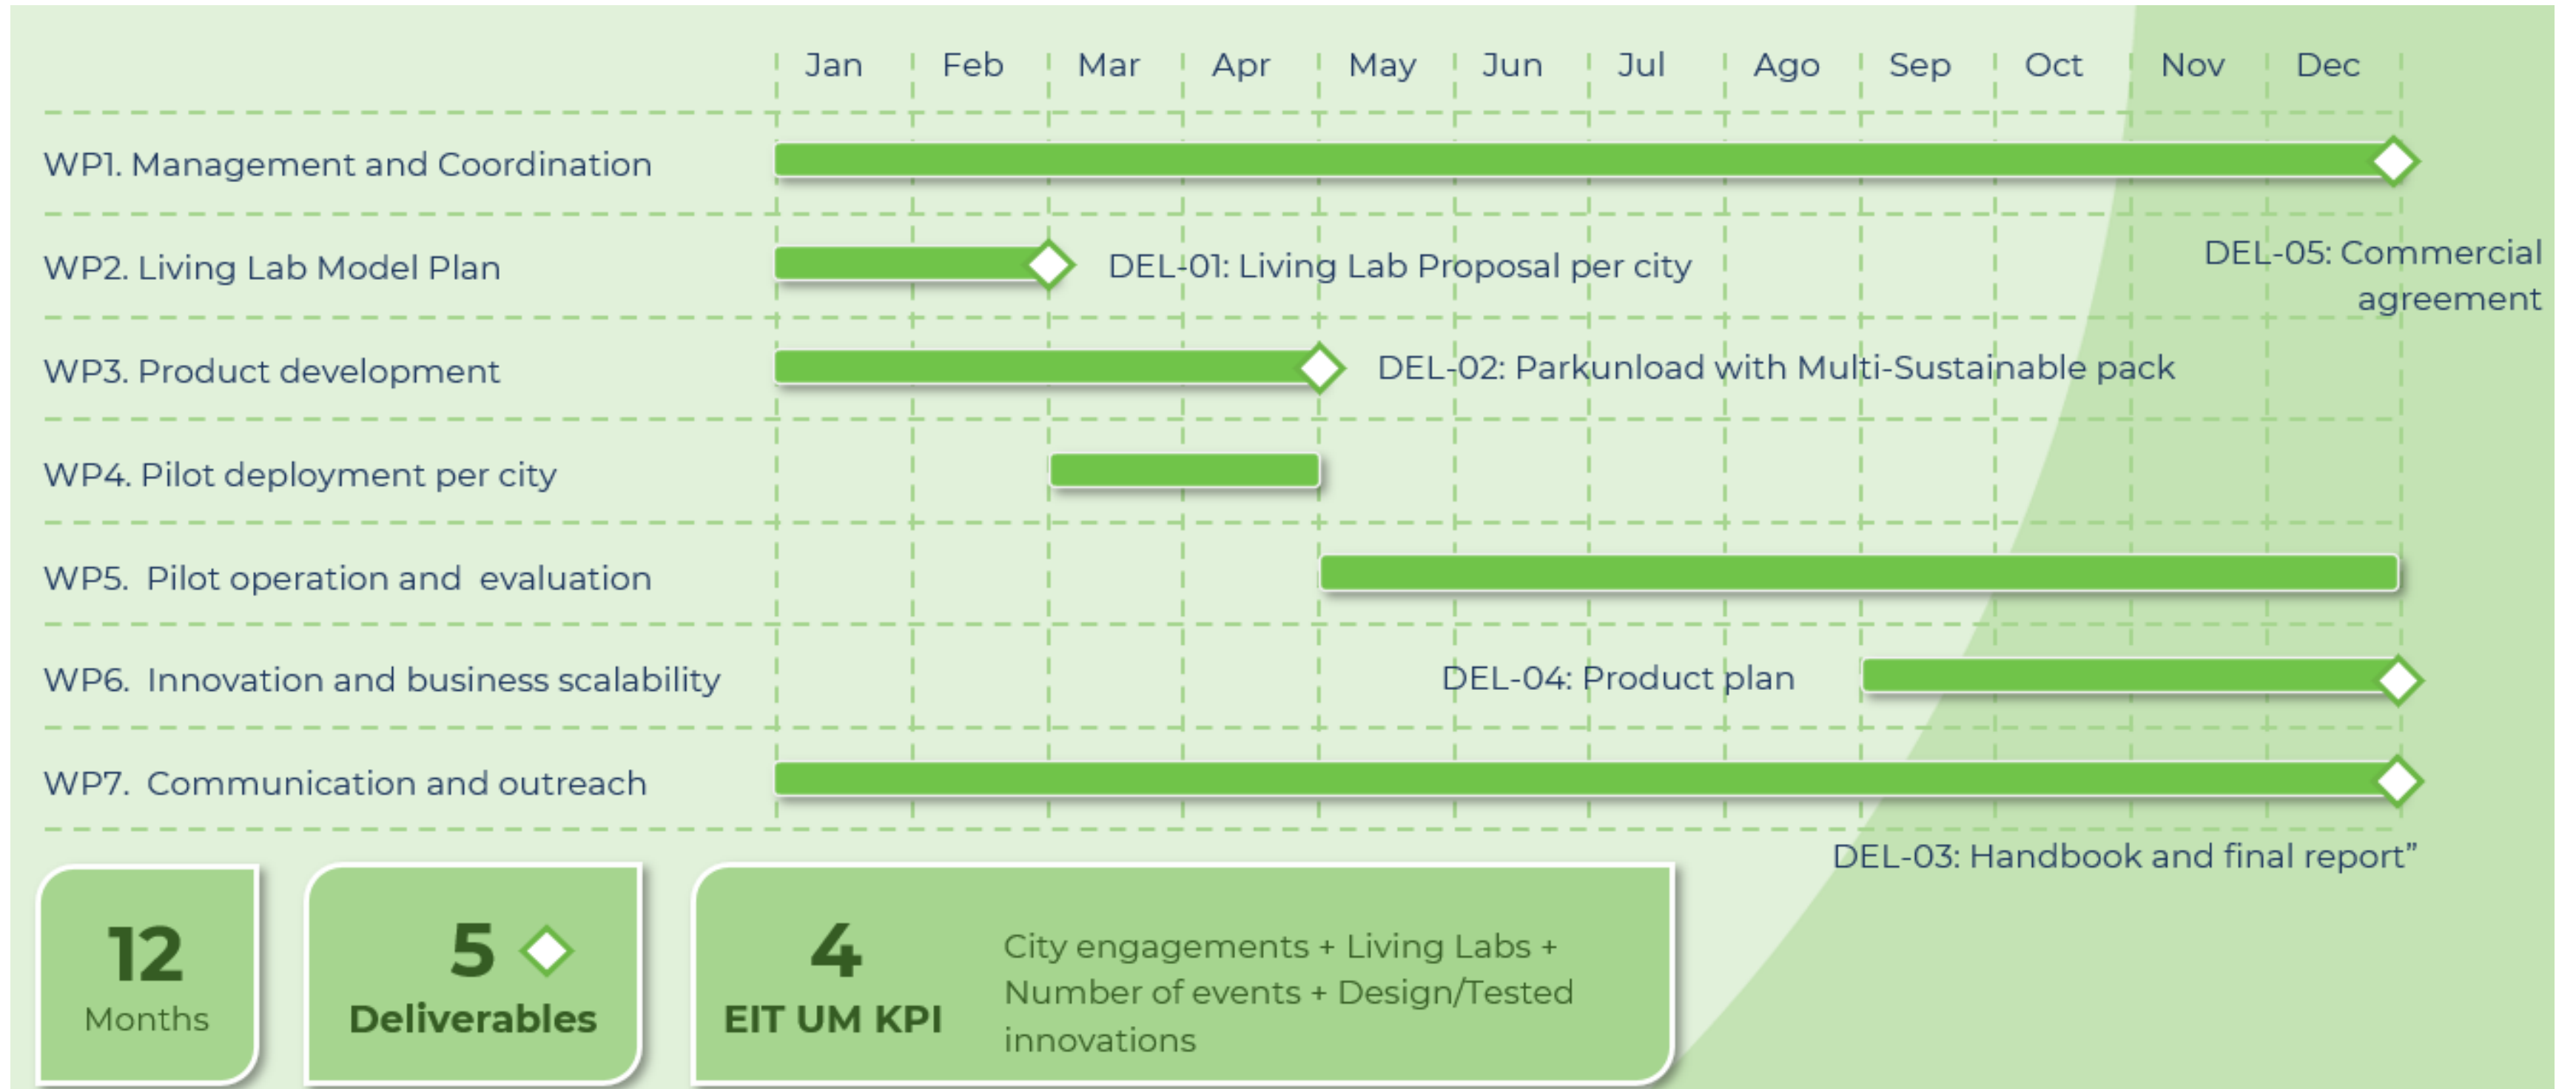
| | Jan | Feb | Mar | Apr | May | Jun | Jul | Ago | Sep | Oct | Nov | Dec |
|---|---|---|---|---|---|---|---|---|---|---|---|---|

WP1. Management and Coordination

WP2. Living Lab Model Plan

DEL-01: Living Lab Proposal per city

DEL-05: Commercial agreement

WP3. Product development

DEL-02: Parkunload with Multi-Sustainable pack

WP4. Pilot deployment per city

WP5. Pilot operation and evaluation

WP6. Innovation and business scalability

DEL-04: Product plan

WP7. Communication and outreach

DEL-03: Handbook and final report"

12 Months

5 Deliverables

4 EIT UM KPI

City engagements + Living Labs + Number of events + Design/Tested innovations